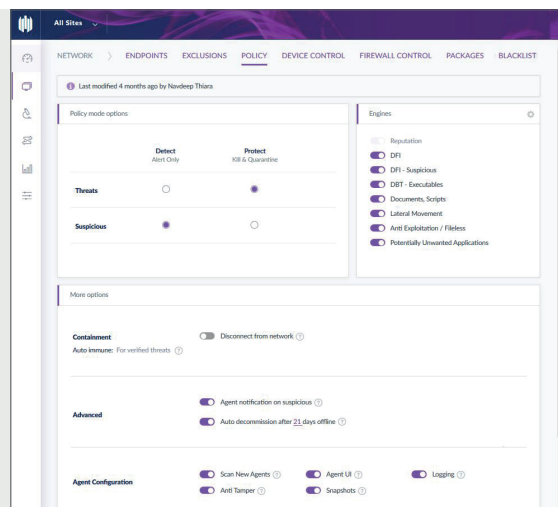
All Sites

NETWORK ENDPOINTS EXCLUSIONS POLICY DEVICE CONTROL FIREWALL CONTROL PACKAGES BLACKLIST

Last modified 4 months ago by Navdeep Thiara

Policy mode options

| | Detect Alert Only | Protect Kill & Quarantine |
|---|---|---|
| Threats | ○ | ● |
| Suspicious | ● | ○ |

Engines

Reputation
DFI
DFI - Suspicious
DBT - Executables
Documents, Scripts
Lateral Movement
Anti Exploitation / Fileless
Potentially Unwanted Applications

More options

Containment
Auto immune: For verified threats ?
Disconnect from network ?

Advanced
Agent notification on suspicious ?
Auto decommission after 21 days offline ?

Agent Configuration
Scan New Agents ?
Agent UI ?
Logging ?
Anti Tamper ?
Snapshots ?